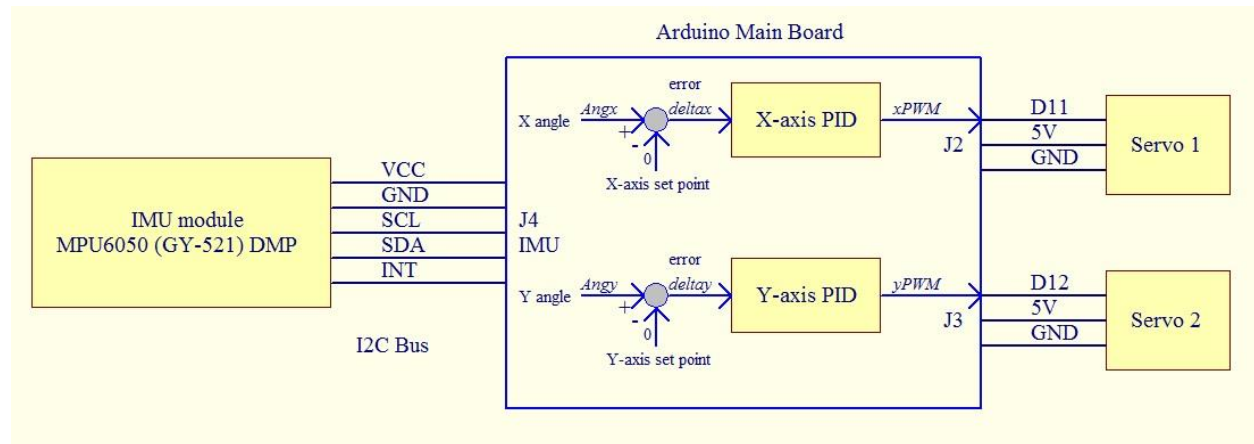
Arduino Main Board

IMU module
MPU6050 (GY-521) DMP

VCC
GND
SCL
SDA
INT

I2C Bus

J4
IMU

X angle
Angx
+
-
error
deltax
0
X-axis set point
X-axis PID
xPWM
J2

Y angle
Angy
+
-
error
deltay
0
Y-axis set point
Y-axis PID
yPWM
J3

D11
5V
GND
Servo 1

D12
5V
GND
Servo 2